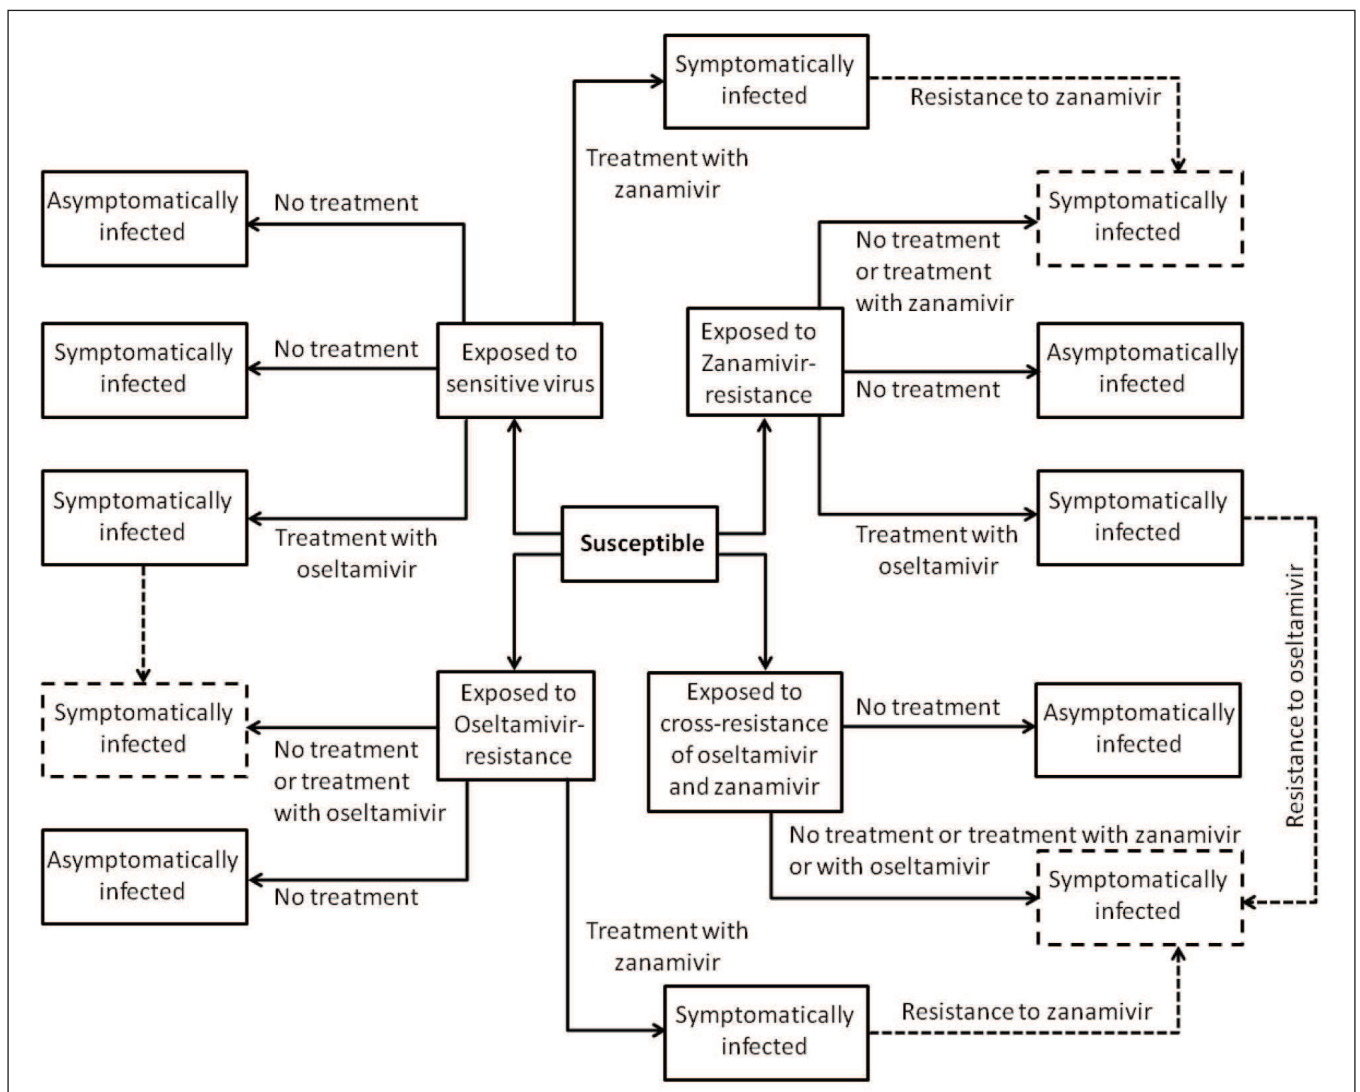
Symptomatically infected

Resistance to zanamivir

Treatment with zanamivir

Asymptomatically infected

No treatment

Symptomatically infected

No treatment or treatment with zanamivir

Symptomatically infected

No treatment

Exposed to sensitive virus

Exposed to Zanamivir-resistance

Asymptomatically infected

No treatment

Symptomatically infected

Treatment with oseltamivir

Susceptible

Treatment with oseltamivir

Symptomatically infected

Resistance to oseltamivir

Symptomatically infected

No treatment or treatment with oseltamivir

Exposed to Oseltamivir-resistance

Exposed to cross-resistance of oseltamivir and zanamivir

No treatment

Asymptomatically infected

No treatment or treatment with zanamivir or with oseltamivir

Asymptomatically infected

No treatment

Symptomatically infected

Treatment with zanamivir

Symptomatically infected

Resistance to zanamivir